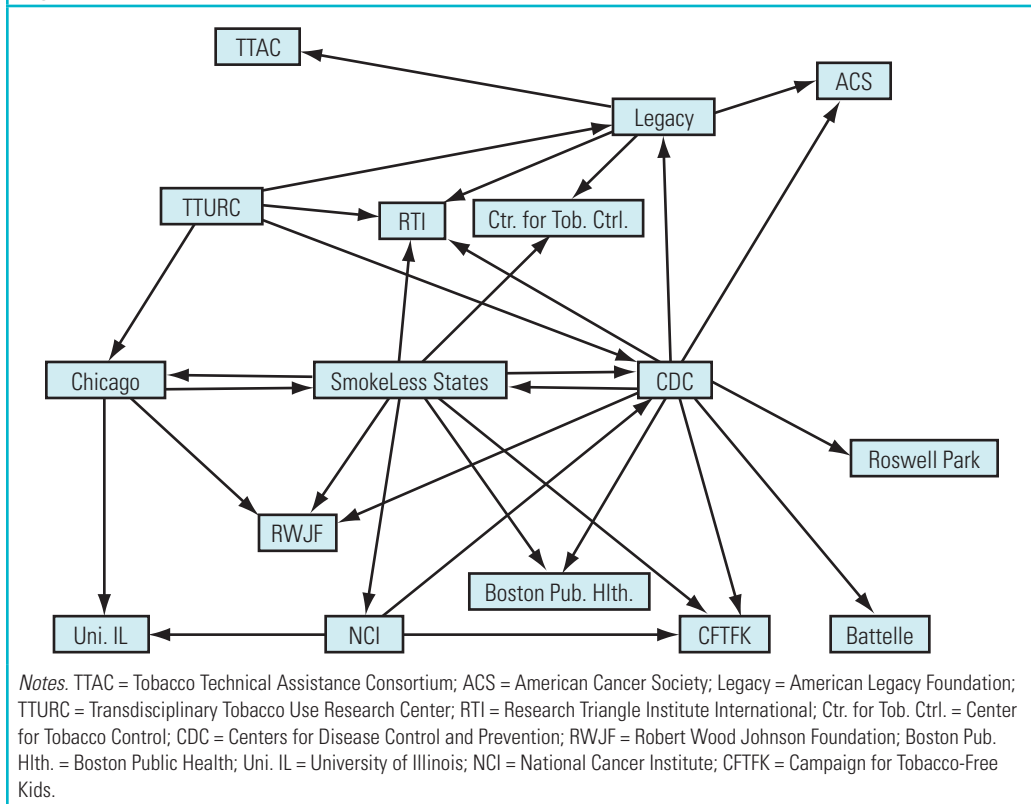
TTAC

ACS

Legacy

TTURC

RTI

Ctr. for Tob. Ctrl.

Chicago

SmokeLess States

CDC

Roswell Park

RWJF

Boston Pub. Hlth.

Uni. IL

NCI

CFTFK

Battelle

*Notes.* TTAC = Tobacco Technical Assistance Consortium; ACS = American Cancer Society; Legacy = American Legacy Foundation; TTURC = Transdisciplinary Tobacco Use Research Center; RTI = Research Triangle Institute International; Ctr. for Tob. Ctrl. = Center for Tobacco Control; CDC = Centers for Disease Control and Prevention; RWJF = Robert Wood Johnson Foundation; Boston Pub. Hlth. = Boston Public Health; Uni. IL = University of Illinois; NCI = National Cancer Institute; CFTFK = Campaign for Tobacco-Free Kids.